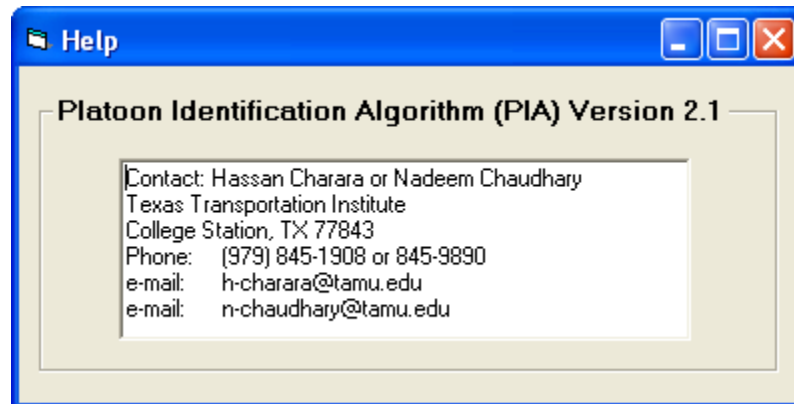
Help

Platoon Identification Algorithm (PIA) Version 2.1

Contact: Hassan Charara or Nadeem Chaudhary
Texas Transportation Institute
College Station, TX 77843
Phone: (979) 845-1908 or 845-9890
e-mail: h-charara@tamu.edu
e-mail: n-chaudhary@tamu.edu